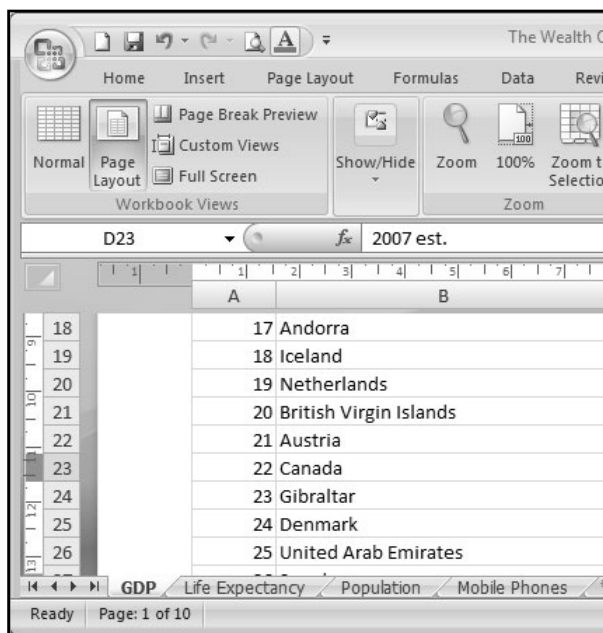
The Wealth C

Home Insert Page Layout Formulas Data Revi

Normal Page Layout Page Break Preview Custom Views Full Screen Workbook Views

Show/Hide

Zoom 100% Zoom t Selectio Zoom

D23 $f_x$ 2007 est.

A B

| | A | B |
|---|---|---|
| 18 | 17 | Andorra |
| 19 | 18 | Iceland |
| 20 | 19 | Netherlands |
| 21 | 20 | British Virgin Islands |
| 22 | 21 | Austria |
| 23 | 22 | Canada |
| 24 | 23 | Gibraltar |
| 25 | 24 | Denmark |
| 26 | 25 | United Arab Emirates |

GDP Life Expectancy Population Mobile Phones

Ready Page: 1 of 10